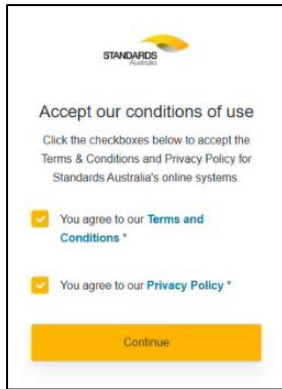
STANDARDS
Australia

Accept our conditions of use

Click the checkboxes below to accept the Terms & Conditions and Privacy Policy for Standards Australia's online systems.

You agree to our Terms and Conditions *

You agree to our Privacy Policy *

Continue